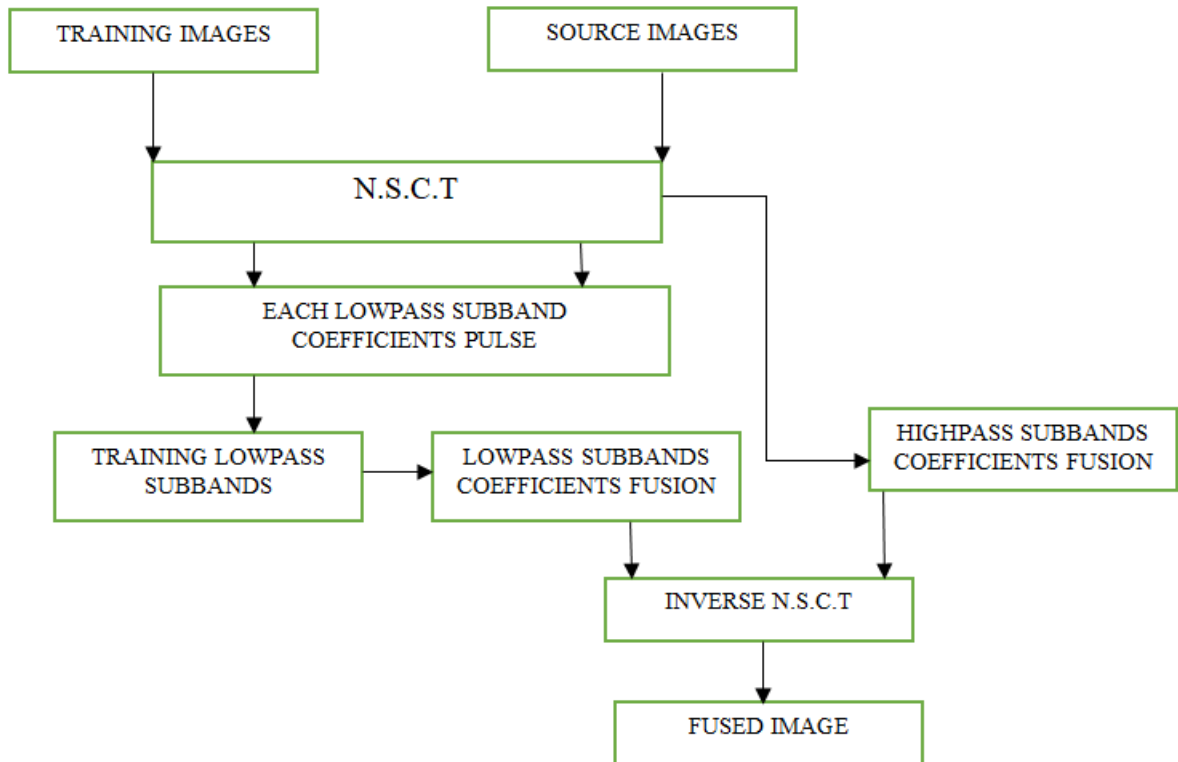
TRAINING IMAGES

SOURCE IMAGES

N.S.C.T

EACH LOWPASS SUBBAND COEFFICIENTS PULSE

TRAINING LOWPASS SUBBANDS

LOWPASS SUBBANDS COEFFICIENTS FUSION

HIGHPASS SUBBANDS COEFFICIENTS FUSION

INVERSE N.S.C.T

FUSED IMAGE